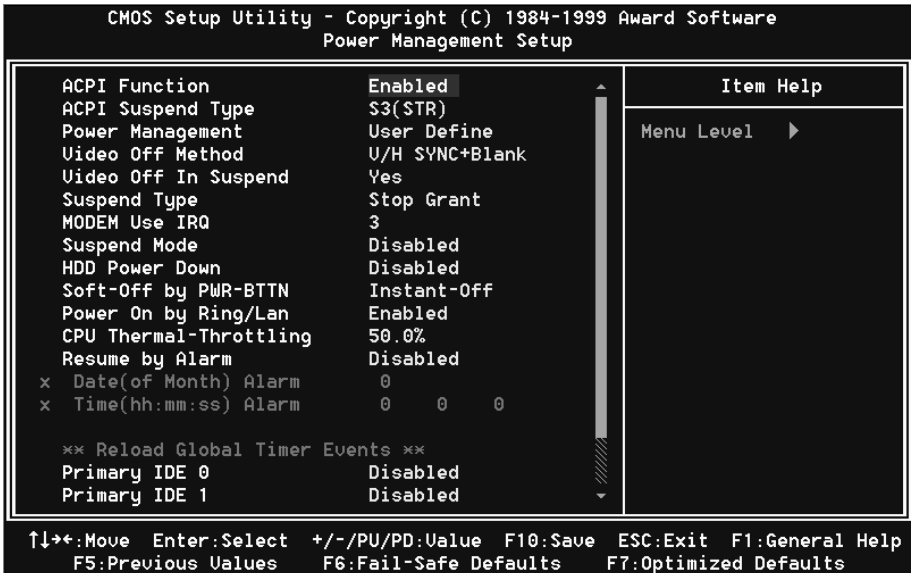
CMOS Setup Utility - Copyright (C) 1984-1999 Award Software
Power Management Setup

| | | |
|---|---|---|
| ACPI Function | Enabled | Item Help |
| ACPI Suspend Type | S3(STR) | |
| Power Management | User Define | Menu Level ▶ |
| Video Off Method | V/H SYNC+Blank | |
| Video Off In Suspend | Yes | |
| Suspend Type | Stop Grant | |
| MODEM Use IRQ | 3 | |
| Suspend Mode | Disabled | |
| HDD Power Down | Disabled | |
| Soft-Off by PWR-BTTN | Instant-Off | |
| Power On by Ring/Lan | Enabled | |
| CPU Thermal-Throttling | 50.0% | |
| Resume by Alarm | Disabled | |
| x Date(of Month) Alarm | 0 | |
| x Time(hh:mm:ss) Alarm | 0 0 0 | |
| ** Reload Global Timer Events ** | | |
| Primary IDE 0 | Disabled | |
| Primary IDE 1 | Disabled | |

↑↓→←:Move Enter:Select +/-/PU/PD:Value F10:Save ESC:Exit F1:General Help
F5:Previous Values F6:Fail-Safe Defaults F7:Optimized Defaults